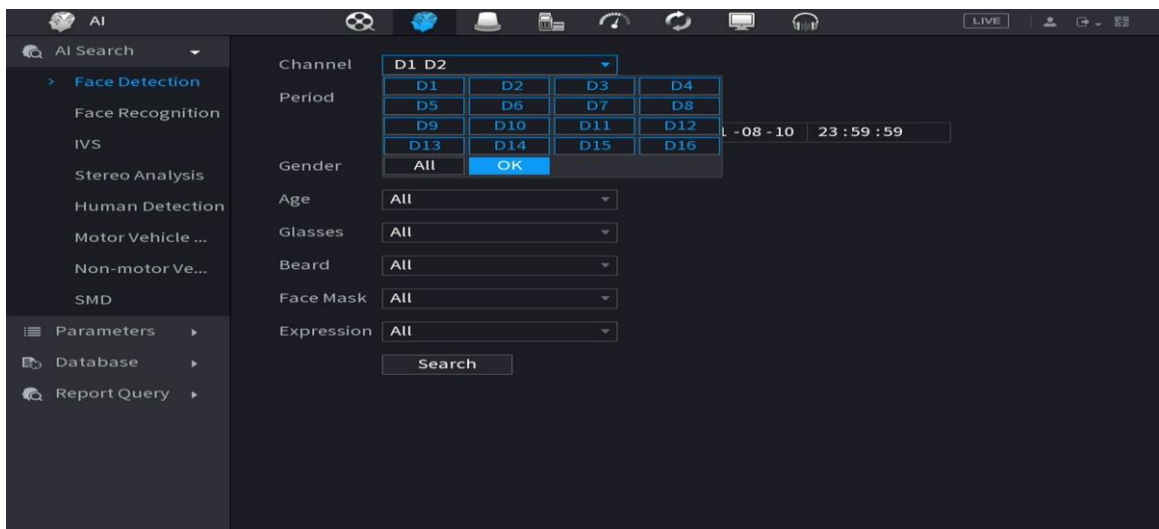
AI

LIVE

AI Search
Face Detection
Face Recognition
IVS
Stereo Analysis
Human Detection
Motor Vehicle ...
Non-motor Ve...
SMD
Parameters
Database
Report Query

Channel D1 D2
Period

| D1 | D2 | D3 | D4 |
|---|---|---|---|
| D5 | D6 | D7 | D8 |
| D9 | D10 | D11 | D12 |
| D13 | D14 | D15 | D16 |

All OK

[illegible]-08-10 23:59:59

Gender
Age All
Glasses All
Beard All
Face Mask All
Expression All
Search